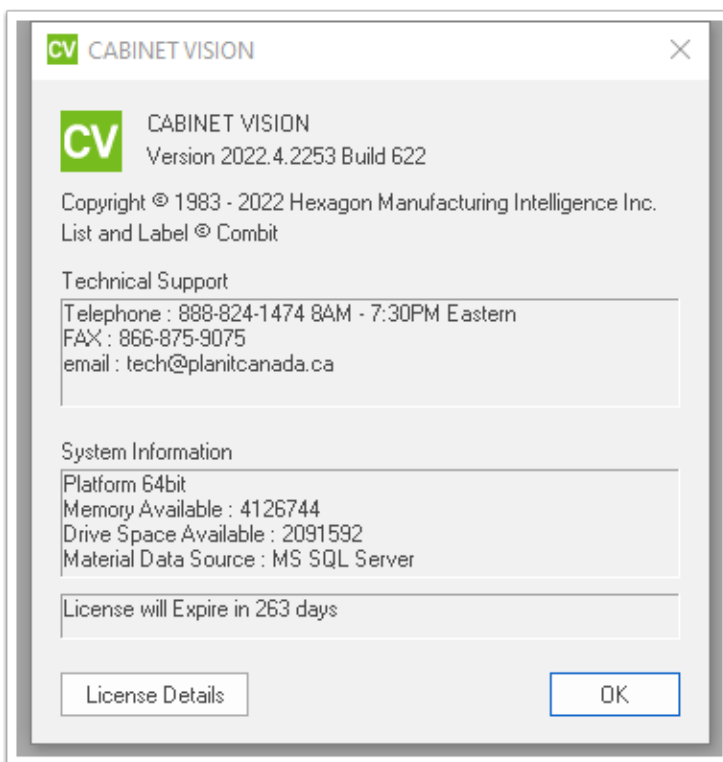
CV CABINET VISION

CV

CABINET VISION
Version 2022.4.2253 Build 622

Copyright © 1983 - 2022 Hexagon Manufacturing Intelligence Inc.
List and Label © Combit

Technical Support

Telephone : 888-824-1474 8AM - 7:30PM Eastern
FAX : 866-875-9075
email : tech@planitcanada.ca

System Information

Platform 64bit
Memory Available : 4126744
Drive Space Available : 2091592
Material Data Source : MS SQL Server

License will Expire in 263 days

License Details

OK